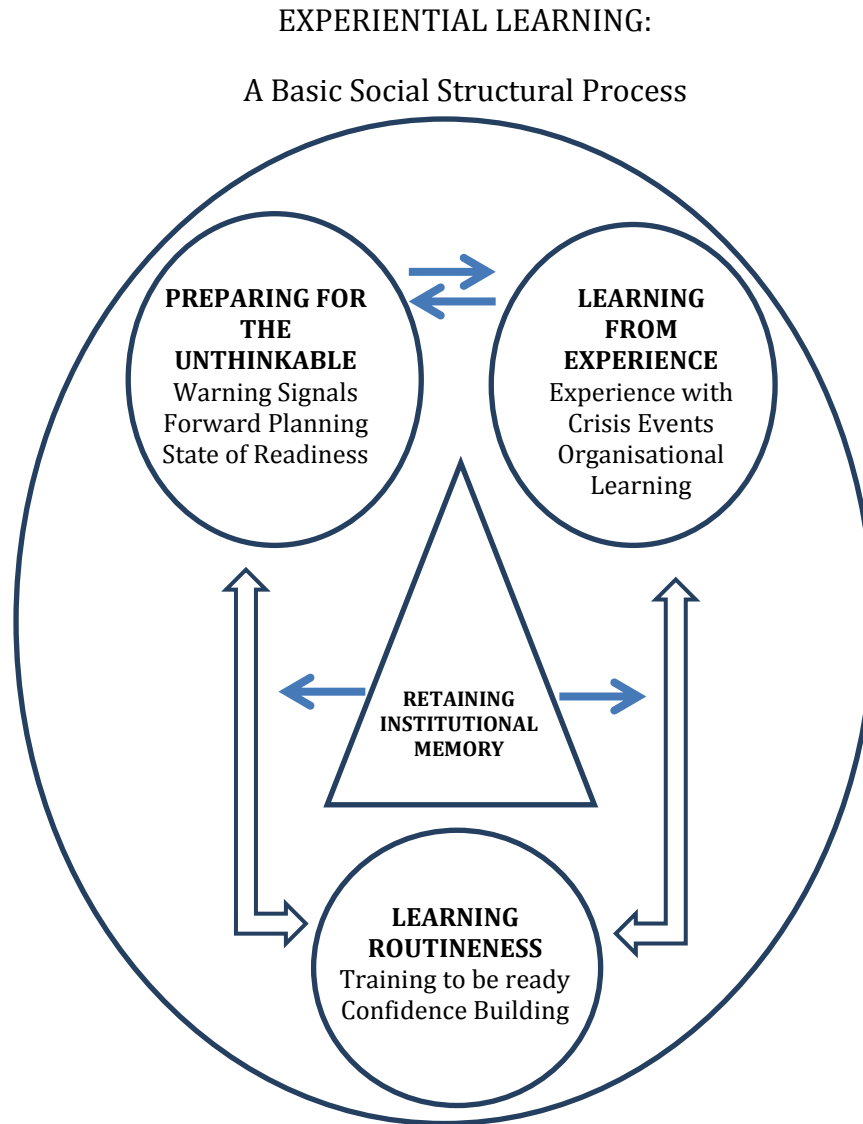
EXPERIENTIAL LEARNING:

A Basic Social Structural Process

PREPARING FOR THE UNTHINKABLE
Warning Signals
Forward Planning
State of Readiness

LEARNING FROM EXPERIENCE
Experience with Crisis Events
Organisational Learning

RETAINING INSTITUTIONAL MEMORY

LEARNING ROUTINENESS
Training to be ready
Confidence Building